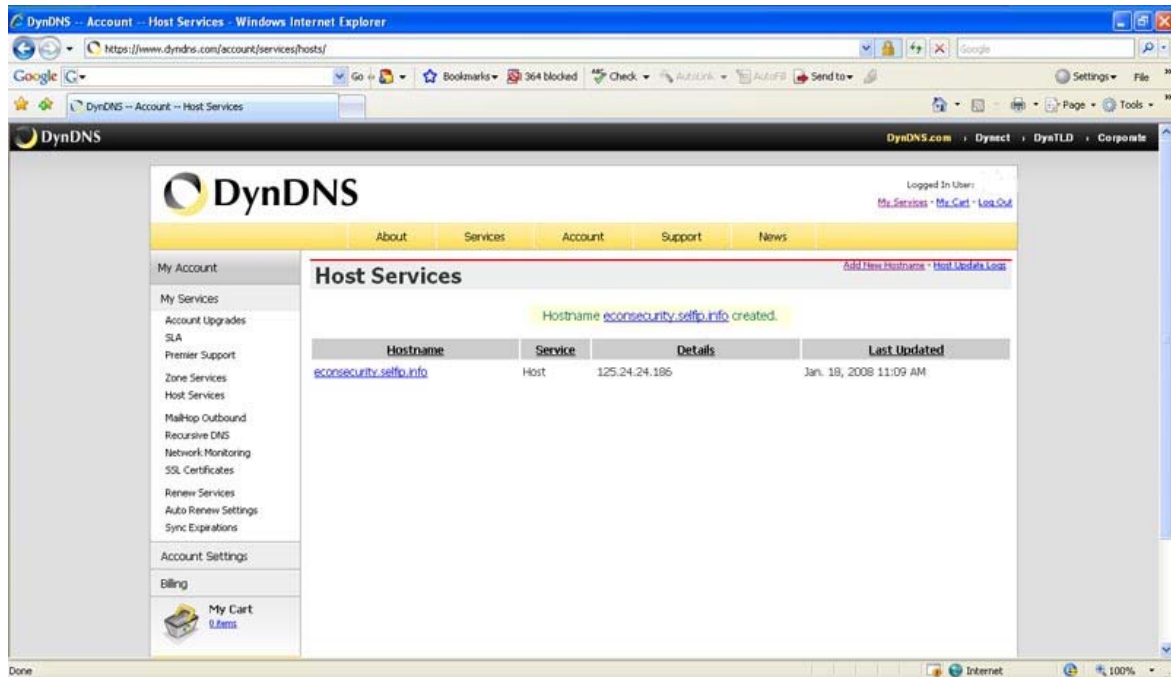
DynDNS -- Account -- Host Services - Windows Internet Explorer

https://www.dyndns.com/account/services/hosts/

Google

Google G-

Go Bookmarks 364 blocked Check AutoLink AutoFill Send to Settings File

DynDNS -- Account -- Host Services

Page Tools

DynDNS

DynDNS.com › Dynect › DynTLD › Corporate

DynDNS

Logged In User:
My Services · My Cart · Log Out

About Services Account Support News

My Account

My Services
Account Upgrades
SLA
Premier Support
Zone Services
Host Services
MailHop Outbound
Recursive DNS
Network Monitoring
SSL Certificates
Renew Services
Auto Renew Settings
Sync Expirations

Account Settings

Billing

My Cart
0 items

Host Services

Add New Hostname · Host Update Logs

Hostname econsecurity.selfip.info created.

| Hostname | Service | Details | Last Updated |
|---|---|---|---|
| econsecurity.selfip.info | Host | 125.24.24.186 | Jan. 18, 2008 11:09 AM |

Done

Internet

100%